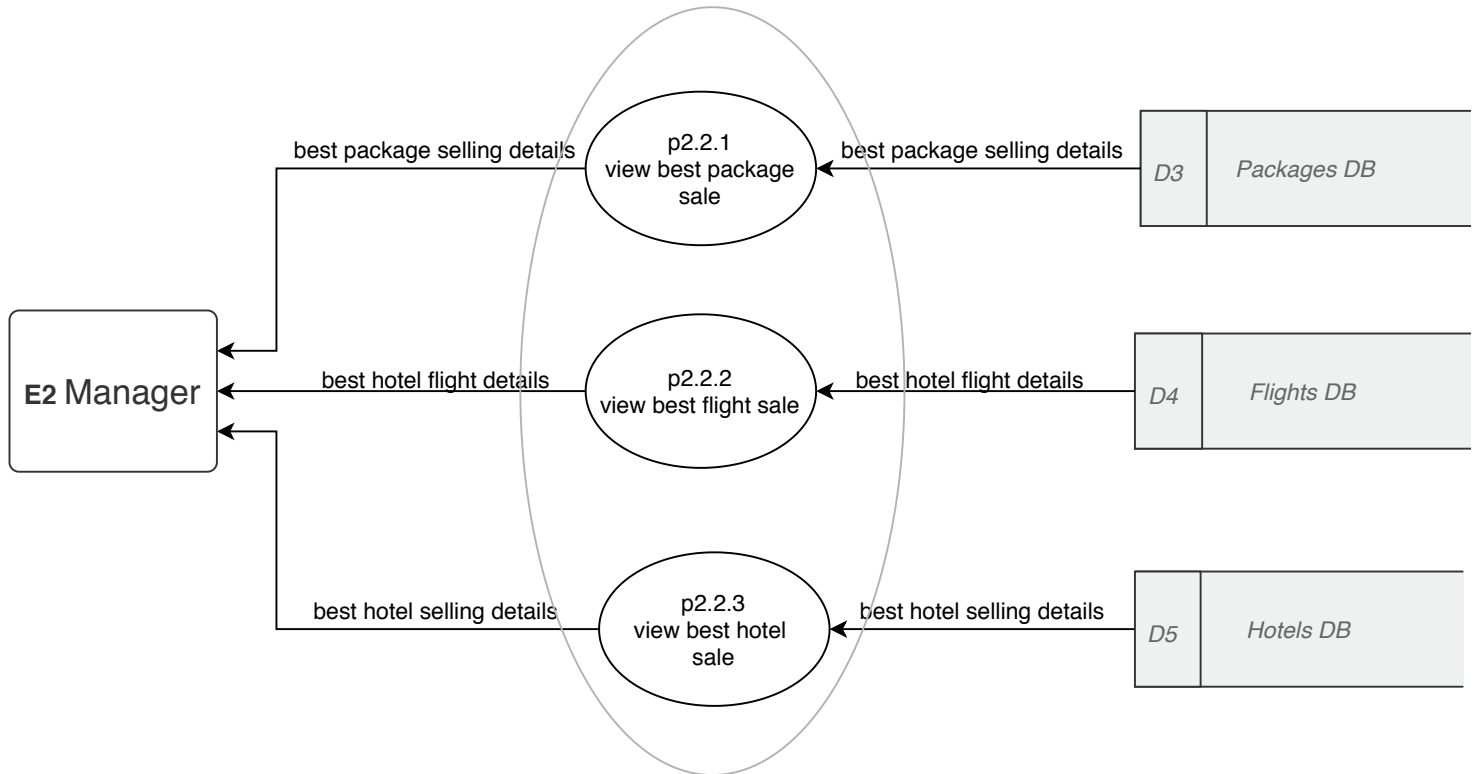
best package selling details

p2.2.1
view best package sale

best package selling details

D3

Packages DB

E2 Manager

best hotel flight details

p2.2.2
view best flight sale

best hotel flight details

D4

Flights DB

best hotel selling details

p2.2.3
view best hotel sale

best hotel selling details

D5

Hotels DB